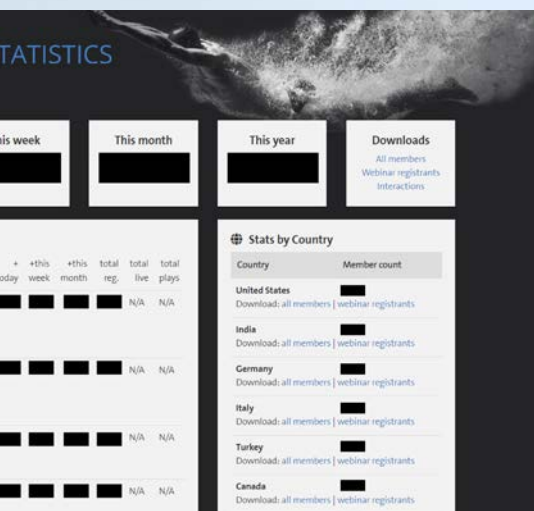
TATISTICS

his week

This month

This year

Downloads
All members
Webinar registrants
Interactions

+ +this +this total total total
oday week month reg. live plays

N/A N/A

N/A N/A

N/A N/A

N/A N/A

Stats by Country

| Country | Member count |
|---|---|
| United States<br>Download: all members \| webinar registrants | |
| India<br>Download: all members \| webinar registrants | |
| Germany<br>Download: all members \| webinar registrants | |
| Italy<br>Download: all members \| webinar registrants | |
| Turkey<br>Download: all members \| webinar registrants | |
| Canada<br>Download: all members \| webinar registrants | |